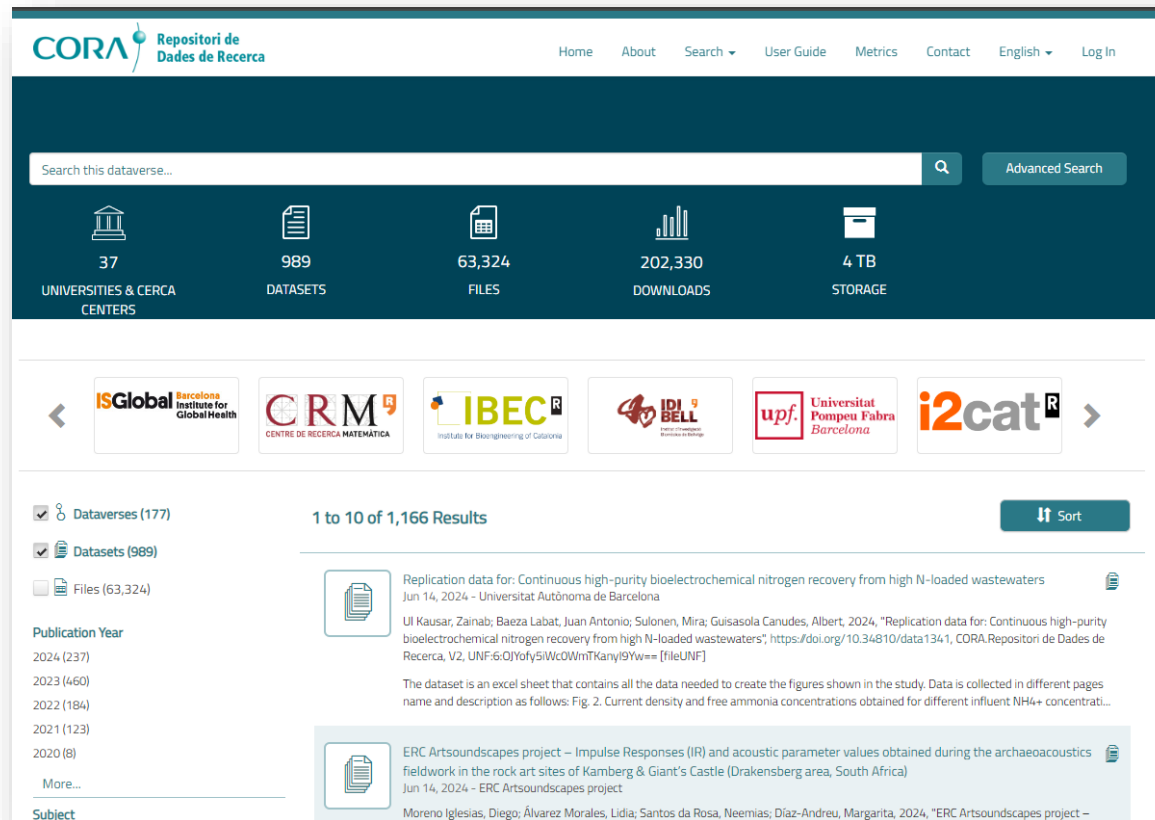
CORA Repositori de Dades de Recerca

Home About Search User Guide Metrics Contact English Log In

Search this dataverse...

Advanced Search

37
UNIVERSITIES & CERCA CENTERS

989
DATASETS

63,324
FILES

202,330
DOWNLOADS

4 TB
STORAGE

ISGlobal Barcelona Institute for Global Health

CRM CENTRE DE RECERCA MATEMÀTICA

IBEC Institute for Bioengineering of Catalonia

IDI BELL

upf. Universitat Pompeu Fabra Barcelona

i2cat

Dataverses (177)

Datasets (989)

Files (63,324)

Publication Year
2024 (237)
2023 (460)
2022 (184)
2021 (123)
2020 (8)
More...

Subject

1 to 10 of 1,166 Results

Sort

Replication data for: Continuous high-purity bioelectrochemical nitrogen recovery from high N-loaded wastewaters
Jun 14, 2024 - Universitat Autònoma de Barcelona
Ul Kausar, Zainab; Baeza Labat, Juan Antonio; Sulonen, Mira; Guisasola Canudes, Albert, 2024, "Replication data for: Continuous high-purity bioelectrochemical nitrogen recovery from high N-loaded wastewaters", https://doi.org/10.34810/data1341, CORA.Repositori de Dades de Recerca, V2, UNF:6:OJYofy5iWc0WmTKanyI9Yw== [fileUNF]
The dataset is an excel sheet that contains all the data needed to create the figures shown in the study. Data is collected in different pages name and description as follows: Fig. 2. Current density and free ammonia concentrations obtained for different influent NH4+ concentrati...

ERC Artsoundscapes project – Impulse Responses (IR) and acoustic parameter values obtained during the archaeoacoustics fieldwork in the rock art sites of Kamberg & Giant's Castle (Drakensberg area, South Africa)
Jun 14, 2024 - ERC Artsoundscapes project
Moreno Iglesias, Diego; Álvarez Morales, Lidia; Santos da Rosa, Neemias; Díaz-Andreu, Margarita, 2024, "ERC Artsoundscapes project –